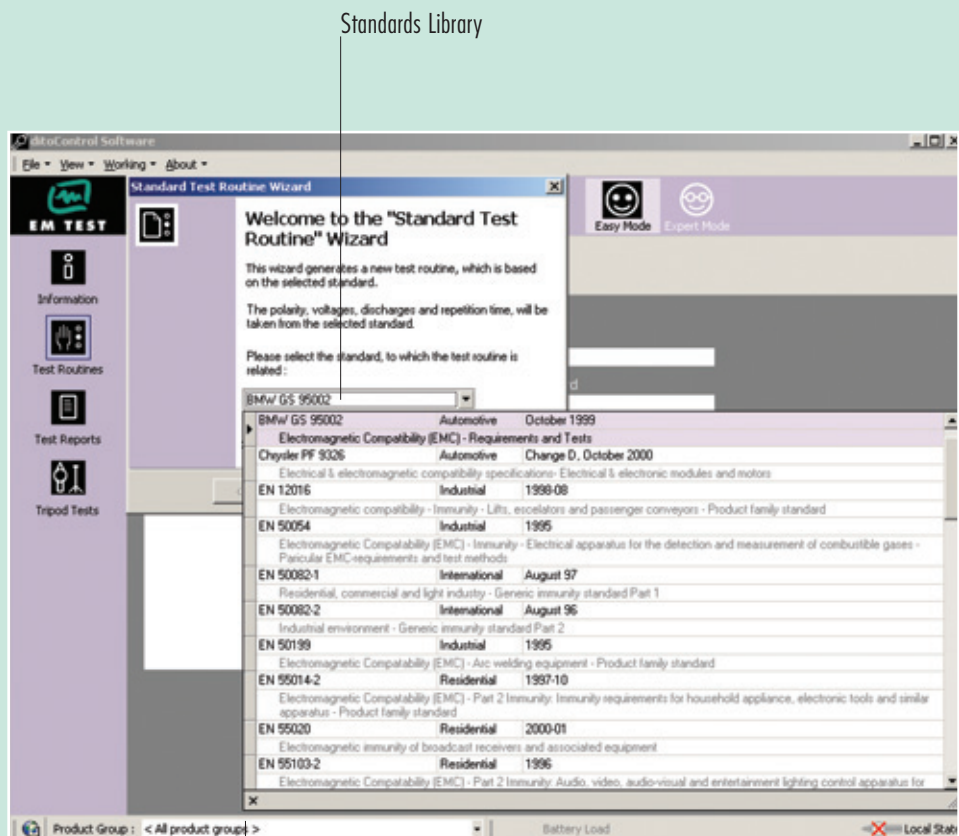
Standards Library

ditoControl Software

File ▾ View ▾ Working ▾ About ▾

EM TEST

Information

Test Routines

Test Reports

Tripod Tests

Standard Test Routine Wizard

Welcome to the "Standard Test Routine" Wizard

This wizard generates a new test routine, which is based on the selected standard.

The polarity, voltages, discharges and repetition time, will be taken from the selected standard.

Please select the standard, to which the test routine is related :

BMW GS 95002

Easy Mode

Expert Mode

| | | |
|---|---|---|
| BMW GS 95002 | Automotive | October 1999 |
| Electromagnetic Compatibility (EMC) - Requirements and Tests | | |
| Chrysler PF 9326 | Automotive | Change D, October 2000 |
| Electrical & electromagnetic compatibility specifications- Electrical & electronic modules and motors | | |
| EN 12016 | Industrial | 1998-08 |
| Electromagnetic compatibility - Immunity - Lifts, escalators and passenger conveyors - Product family standard | | |
| EN 50054 | Industrial | 1995 |
| Electromagnetic Compatability (EMC) - Immunity - Electrical apparatus for the detection and measurement of combustible gases - Paricular EMC-requirements and test methods | | |
| EN 50082-1 | International | August 97 |
| Residential, commercial and light industry - Generic immunity standard Part 1 | | |
| EN 50082-2 | International | August 96 |
| Industrial environment - Generic immunity standard Part 2 | | |
| EN 50199 | Industrial | 1995 |
| Electromagnetic Compatability (EMC) - Arc welding equipment - Product family standard | | |
| EN 55014-2 | Residential | 1997-10 |
| Electromagnetic Compatability (EMC) - Part 2 Immunity: Immunity requirements for household appliance, electronic tools and similar apparatus - Product family standard | | |
| EN 55020 | Residential | 2000-01 |
| Electromagnetic immunity of broadcast receivers and associated equipment | | |
| EN 55103-2 | Residential | 1996 |
| Electromagnetic Compatability (EMC) - Part 2 Immunity: Audio, video, audio-visual and entertainment lighting control apparatus for | | |

Product Group : < All product groups >

Battery Load

Local Stat